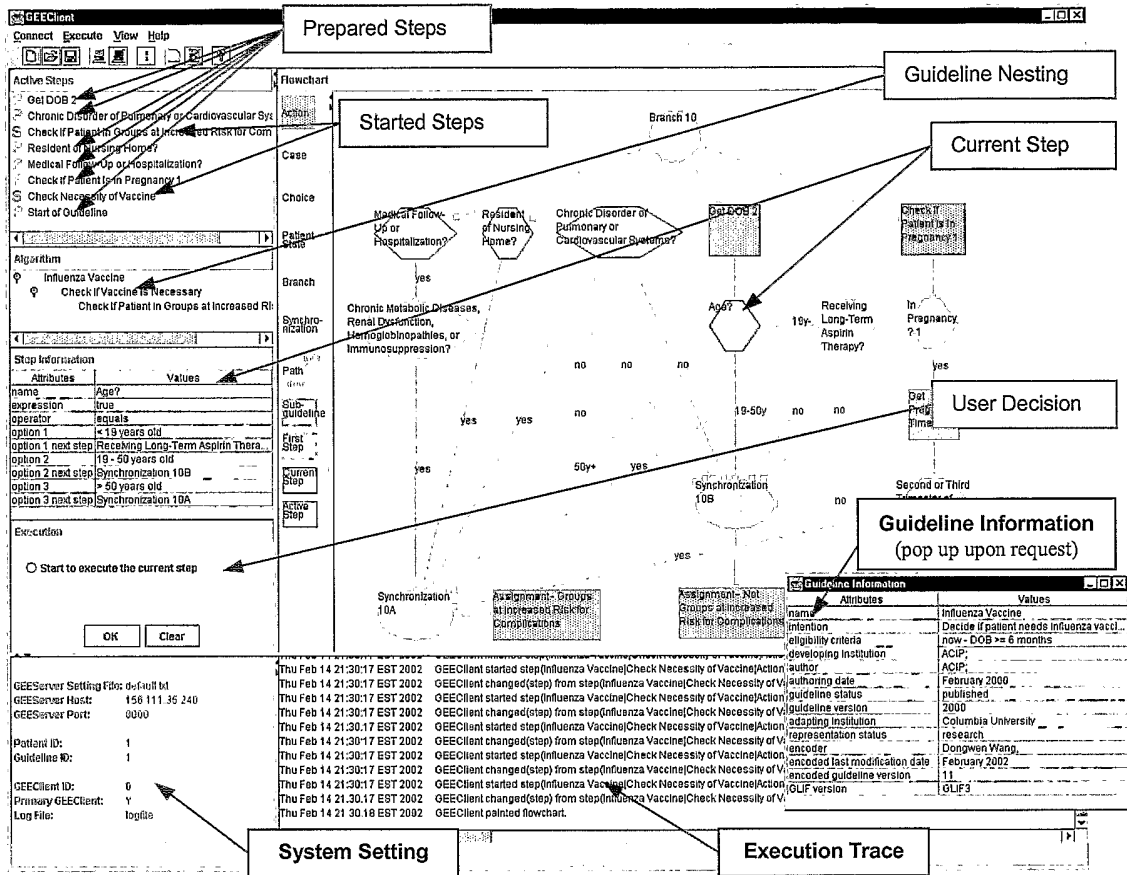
GEEClient

Connect Execute View Help

Prepared Steps

Active Steps
Get DOB 2
Chronic Disorder of Pulmonary or Cardiovascular Sys
Check if Patient in Groups at Increased Risk for Com
Resident of Nursing Home?
Medical Follow-Up or Hospitalization?
Check if Patient is in Pregnancy 1
Check Necessity of Vaccine
Start of Guideline

Started Steps

Guideline Nesting

Current Step

Algorithm
Influenza Vaccine
Check if Vaccine is Necessary
Check if Patient in Groups at Increased Ri

Step Information

| Attributes | Values |
|---|---|
| name | Age? |
| expression | true |
| operator | equals |
| option 1 | < 19 years old |
| option 1 next step | Receiving Long-Term Aspirin Thera... |
| option 2 | 19 - 50 years old |
| option 2 next step | Synchronization 10B |
| option 3 | > 50 years old |
| option 3 next step | Synchronization 10A |

Execution

Start to execute the current step

OK Clear

Flowchart

Action
Case
Choice
Patient State
Branch
Synchronization
Path
Subguideline
First Step
Current Step
Active Step

Branch 10

Medical Follow-Up or Hospitalization?
Resident of Nursing Home?
Chronic Disorder of Pulmonary or Cardiovascular Systems?
Get DOB 2
Check if Patient is in Pregnancy 1

yes

Chronic Metabolic Diseases, Renal Dysfunction, Hemoglobinopathies, or Immunosuppression?

Age?
19y-
Receiving Long-Term Aspirin Therapy?
In Pregnancy ? 1

no no no
yes

User Decision

no
yes yes
19-50y no no
Get Preg Time

yes
50y+ yes
Synchronization 10B
Second or Third Trimester of
no

yes

Guideline Information
(pop up upon request)

Synchronization 10A
Assignment - Groups at Increased Risk for Complications
Assignment - Not Groups at Increased Risk for Complications

Guideline Information

| Attributes | Values |
|---|---|
| name | Influenza Vaccine |
| intention | Decide if patient needs influenza vacci... |
| eligibility criteria | now - DOB >= 6 months |
| developing institution | ACIP; |
| author | ACIP; |
| authoring date | February 2000 |
| guideline status | published |
| guideline version | 2000 |
| adapting institution | Columbia University |
| representation status | research |
| encoder | Dongwen Wang, |
| encoded last modification date | February 2002 |
| encoded guideline version | 11 |
| GLIF version | GLIF3 |

GEEServer Setting File: default.txt
GEEServer Host: 156.111.35.240
GEEServer Port: 0000

Patient ID: 1
Guideline ID: 1

GEEClient ID: 0
Primary GEEClient: Y
Log File: logfile

Thu Feb 14 21:30:17 EST 2002 GEEClient started step(Influenza Vaccine|Check Necessity of Vaccine|Action
Thu Feb 14 21:30:17 EST 2002 GEEClient changed(step) from step(Influenza Vaccine|Check Necessity of Va
Thu Feb 14 21:30:17 EST 2002 GEEClient started step(Influenza Vaccine|Check Necessity of Vaccine|Action
Thu Feb 14 21:30:17 EST 2002 GEEClient changed(step) from step(Influenza Vaccine|Check Necessity of Va
Thu Feb 14 21:30:17 EST 2002 GEEClient started step(Influenza Vaccine|Check Necessity of Vaccine|Action
Thu Feb 14 21:30:17 EST 2002 GEEClient changed(step) from step(Influenza Vaccine|Check Necessity of Va
Thu Feb 14 21:30:17 EST 2002 GEEClient started step(Influenza Vaccine|Check Necessity of Vaccine|Action
Thu Feb 14 21:30:17 EST 2002 GEEClient changed(step) from step(Influenza Vaccine|Check Necessity of Va
Thu Feb 14 21:30:17 EST 2002 GEEClient started step(Influenza Vaccine|Check Necessity of Vaccine|Action
Thu Feb 14 21:30:17 EST 2002 GEEClient changed(step) from step(Influenza Vaccine|Check Necessity of Va
Thu Feb 14 21:30:18 EST 2002 GEEClient painted flowchart.

System Setting

Execution Trace